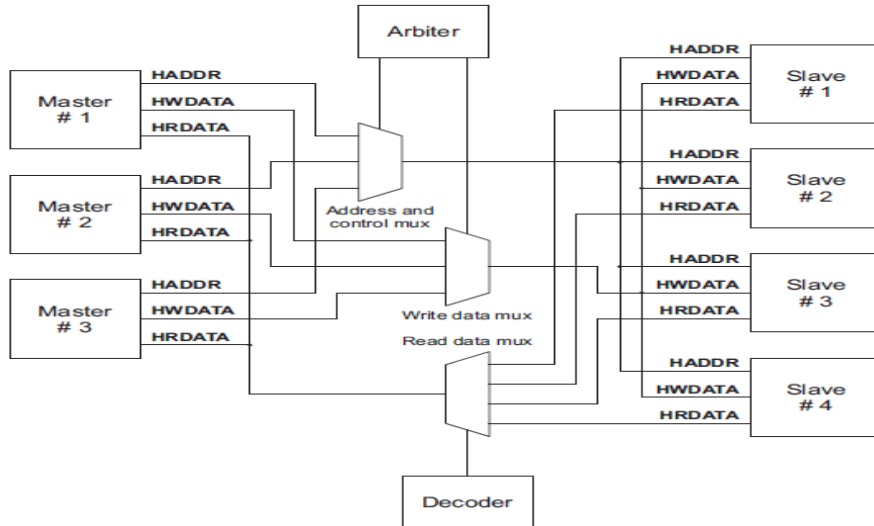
Arbiter

Master
# 1

HADDR
HWDATA
HRDATA

Master
# 2

HADDR
HWDATA
HRDATA

Master
# 3

HADDR
HWDATA
HRDATA

Address and
control mux

Write data mux

Read data mux

Decoder

HADDR
HWDATA
HRDATA

Slave
# 1

HADDR
HWDATA
HRDATA

Slave
# 2

HADDR
HWDATA
HRDATA

Slave
# 3

HADDR
HWDATA
HRDATA

Slave
# 4